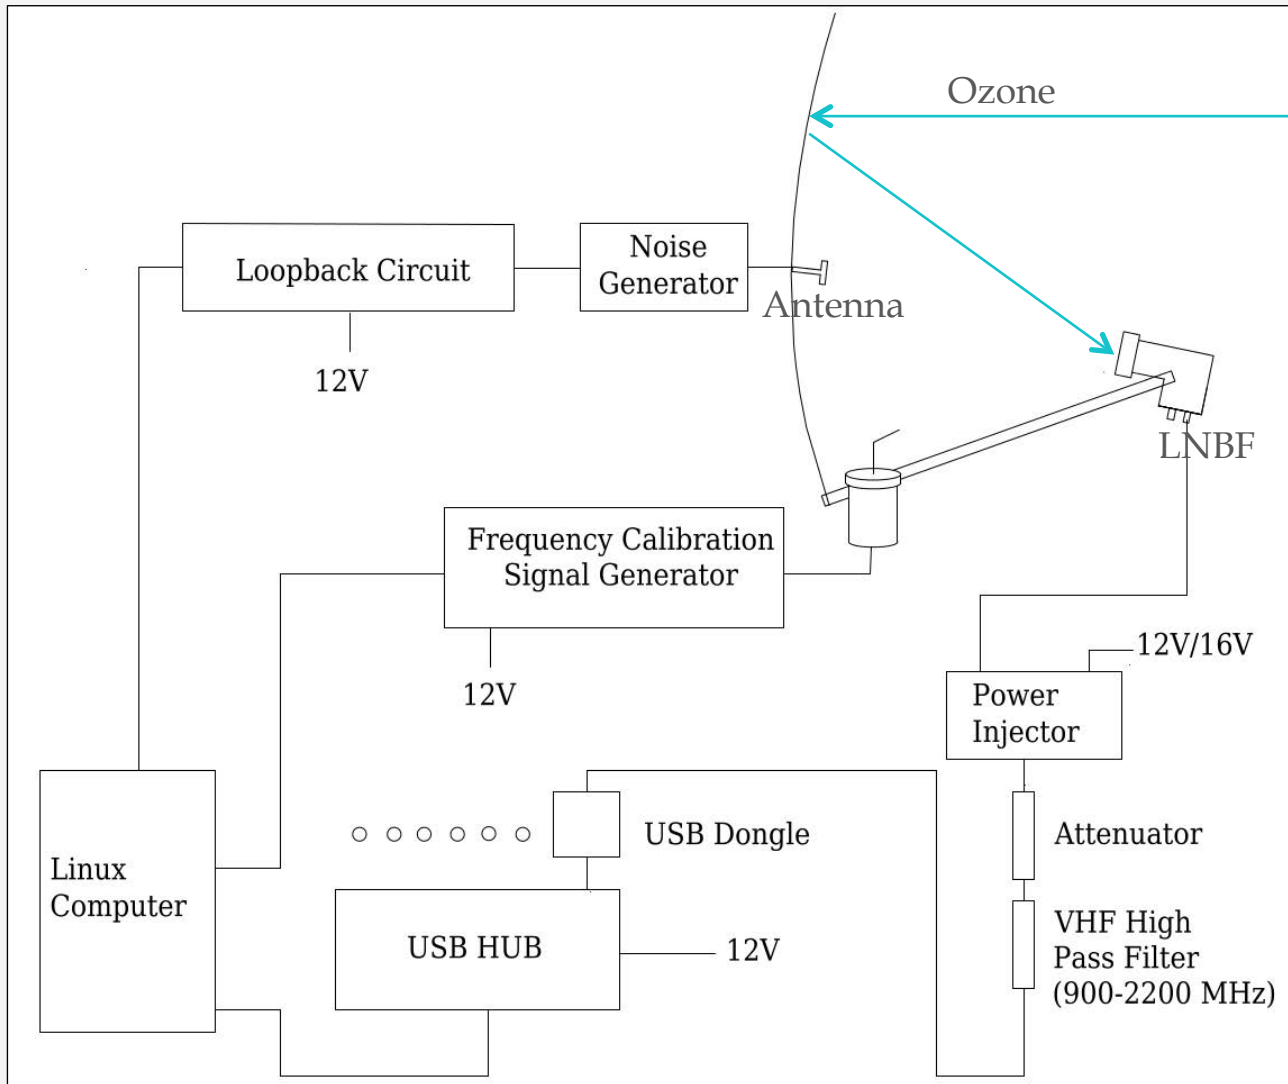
Ozone

Loopback Circuit

12V

Noise Generator

Antenna

LNBF

Frequency Calibration Signal Generator

12V

12V/16V

Power Injector

USB Dongle

Attenuator

Linux Computer

USB HUB

12V

VHF High Pass Filter (900-2200 MHz)